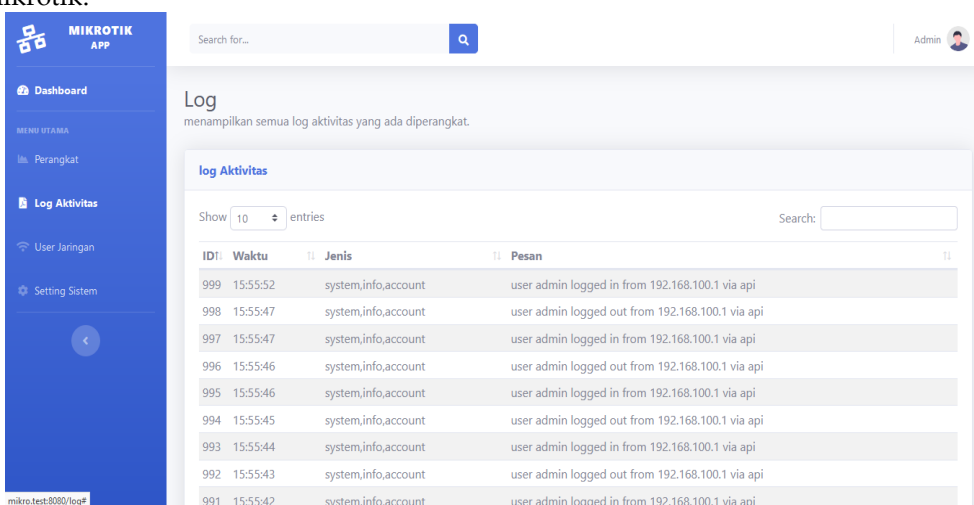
ikrotik.

MIKROTIK APP

Dashboard

MENU UTAMA

Perangkat

Log Aktivitas

User Jaringan

Setting Sistem

mikro.test:8080/log#

Search for...

Admin

Log
menampilkan semua log aktivitas yang ada diperangkat.

log Aktivitas

Show 10 entries

Search:

| ID | Waktu | Jenis | Pesan |
|---|---|---|---|
| 999 | 15:55:52 | system,info,account | user admin logged in from 192.168.100.1 via api |
| 998 | 15:55:47 | system,info,account | user admin logged out from 192.168.100.1 via api |
| 997 | 15:55:47 | system,info,account | user admin logged in from 192.168.100.1 via api |
| 996 | 15:55:46 | system,info,account | user admin logged out from 192.168.100.1 via api |
| 995 | 15:55:46 | system,info,account | user admin logged in from 192.168.100.1 via api |
| 994 | 15:55:45 | system,info,account | user admin logged out from 192.168.100.1 via api |
| 993 | 15:55:44 | system,info,account | user admin logged in from 192.168.100.1 via api |
| 992 | 15:55:43 | system,info,account | user admin logged out from 192.168.100.1 via api |
| 991 | 15:55:42 | system,info,account | user admin logged in from 192.168.100.1 via api |